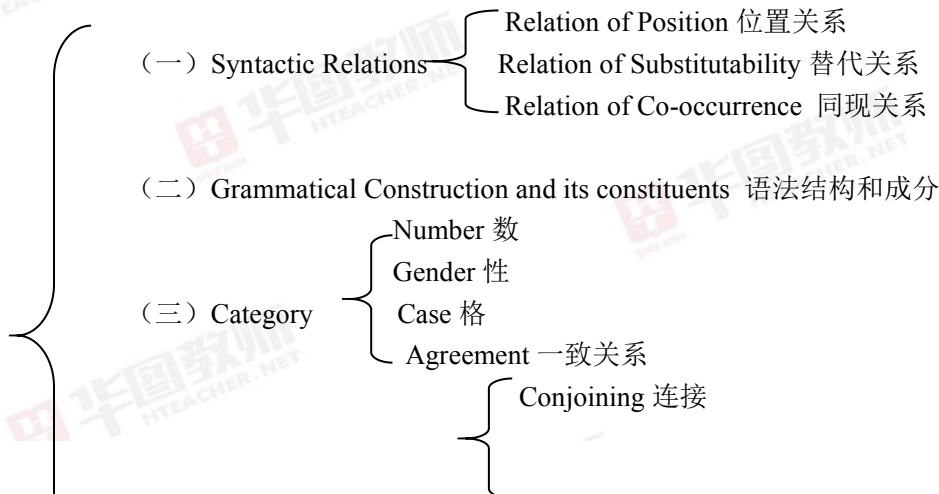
（一）Syntactic Relations

Relation of Position 位置关系

Relation of Substitutability 替代关系

Relation of Co-occurrence 同现关系

（二）Grammatical Construction and its constituents 语法结构和成分

（三）Category

Number 数

Gender 性

Case 格

Agreement 一致关系

Conjoining 连接

华图教师 HTEACHER.NET